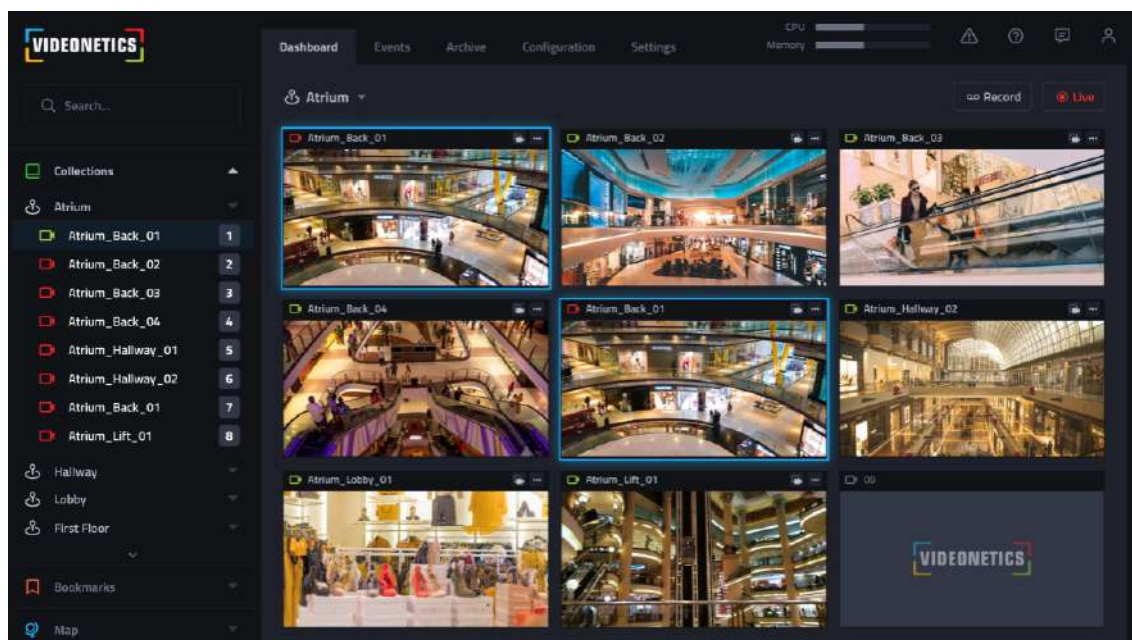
VIDEONETICS

Dashboard Events Archive Configuration Settings

CPU
Memory

Search...

Collections
Atrium
Atrium_Back_01 1
Atrium_Back_02 2
Atrium_Back_03 3
Atrium_Back_04 4
Atrium_Hallway_01 5
Atrium_Hallway_02 6
Atrium_Back_01 7
Atrium_Lift_01 8
Hallway
Lobby
First Floor
Bookmarks
Map

Atrium

Record
Live

Atrium_Back_01
Atrium_Back_02
Atrium_Back_03
Atrium_Back_04
Atrium_Back_01
Atrium_Hallway_02
Atrium_Lobby_01
Atrium_Lift_01
09

VIDEONETICS